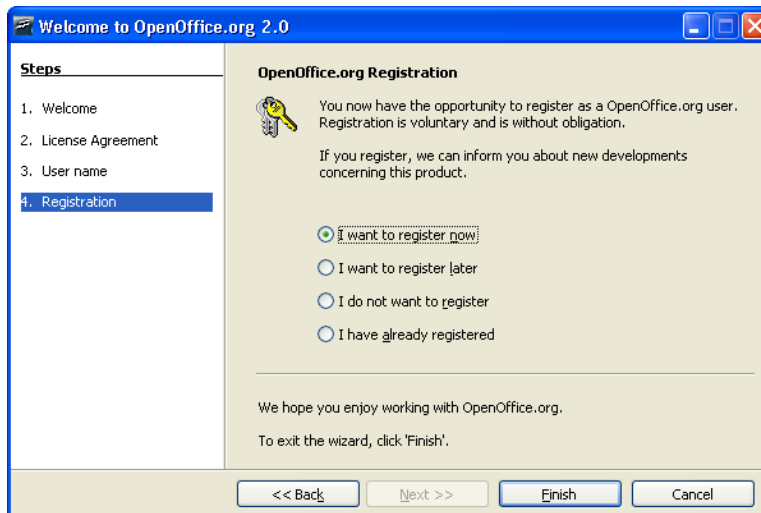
Welcome to OpenOffice.org 2.0

Steps

1. Welcome
2. License Agreement
3. User name
4. Registration

OpenOffice.org Registration

You now have the opportunity to register as a OpenOffice.org user. Registration is voluntary and is without obligation.

If you register, we can inform you about new developments concerning this product.

I want to register now
I want to register later
I do not want to register
I have already registered

We hope you enjoy working with OpenOffice.org.

To exit the wizard, click 'Finish'.

<< Back
Next >>
Finish
Cancel